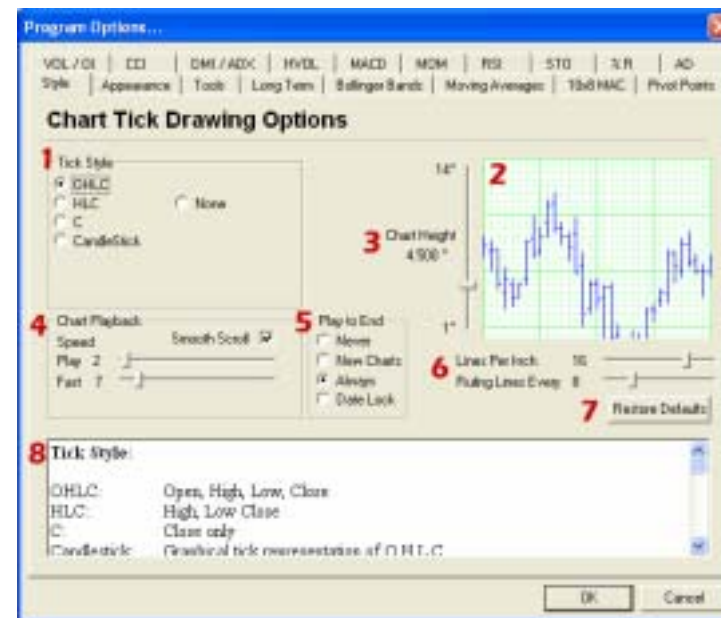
Program Options...

VOL / OI | CCI | DMI / ADX | HVOL | MACD | MOM | RSI | STO | %R | AD
Style | Appearance | Tools | Long Term | Bollinger Bands | Moving Averages | 10x8 MAC | Pivot Points

Chart Tick Drawing Options

1 Tick Style
OHLC
HLC
C
CandleStick
None

2

14"

3 Chart Height
4.500 "

1"

4 Chart Playback
Speed
Smooth Scroll
Play 2
Fast 7

5 Play to End
Never
New Charts
Always
Date Lock

6 Lines Per Inch 16
Ruling Lines Every 8

7 Restore Defaults

8 Tick Style:

OHLC: Open, High, Low, Close
HLC: High, Low Close
C: Close only
Candlestick: Graphical tick representation of O.H.L.C

OK
Cancel